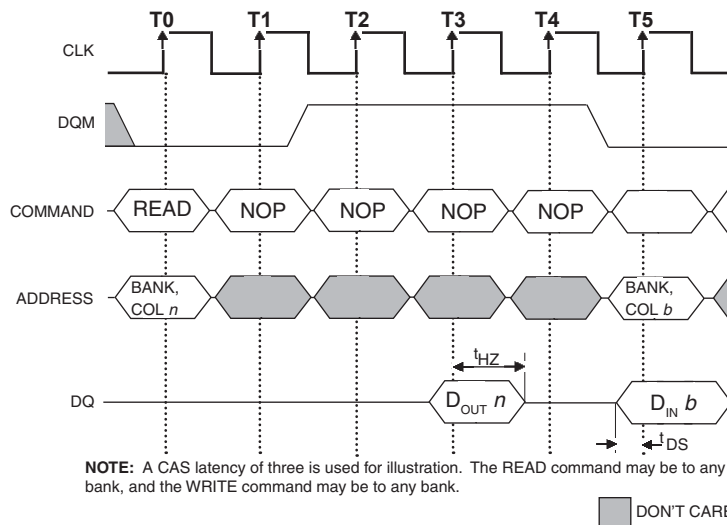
T0 T1 T2 T3 T4 T5

CLK

DQM

COMMAND READ NOP NOP NOP NOP

ADDRESS BANK, COL $n$ BANK, COL $b$

$t_{HZ}$

DQ $D_{OUT}$ $n$ $D_{IN}$ $b$

$t_{DS}$

**NOTE:** A CAS latency of three is used for illustration. The READ command may be to any bank, and the WRITE command may be to any bank.

DON'T CARE